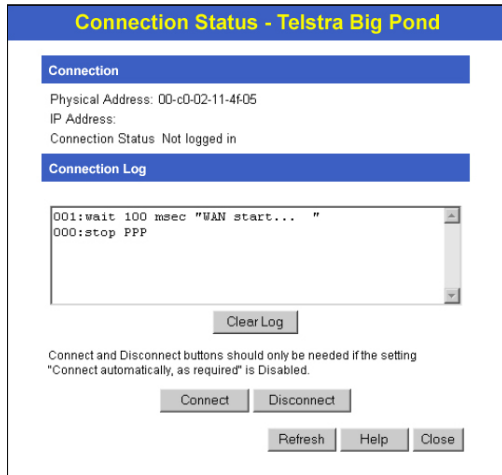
Connection Status - Telstra Big Pond

Connection

Physical Address: 00-c0-02-11-4f-05
IP Address:
Connection Status Not logged in

Connection Log

001:wait 100 msec "WAN start... "
000:stop PPP

Clear Log

Connect and Disconnect buttons should only be needed if the setting "Connect automatically, as required" is Disabled.

Connect Disconnect

Refresh Help Close